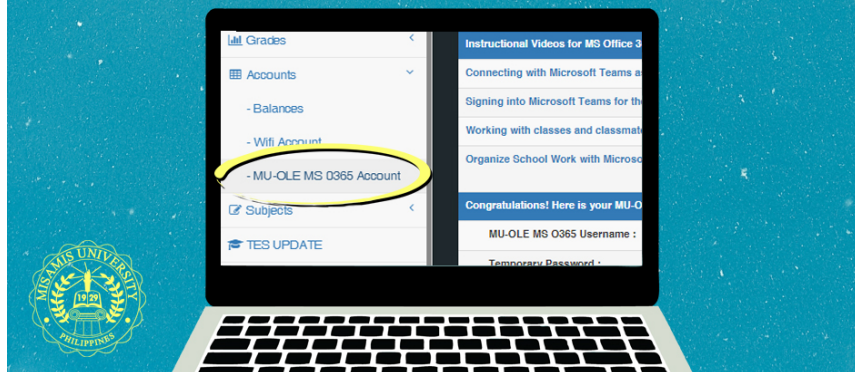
Grades
Accounts
- Balances
- Wifi Account
- MU-OLE MS 0365 Account
Subjects
TES UPDATE

Instructional Videos for MS Office 3
Connecting with Microsoft Teams a
Signing into Microsoft Teams for th
Working with classes and classmat
Organize School Work with Microso

Congratulations! Here is your MU-O
MU-OLE MS O365 Username :
Temporary Password :

MISAMIS UNIVERSITY
19 29
PHILIPPINES